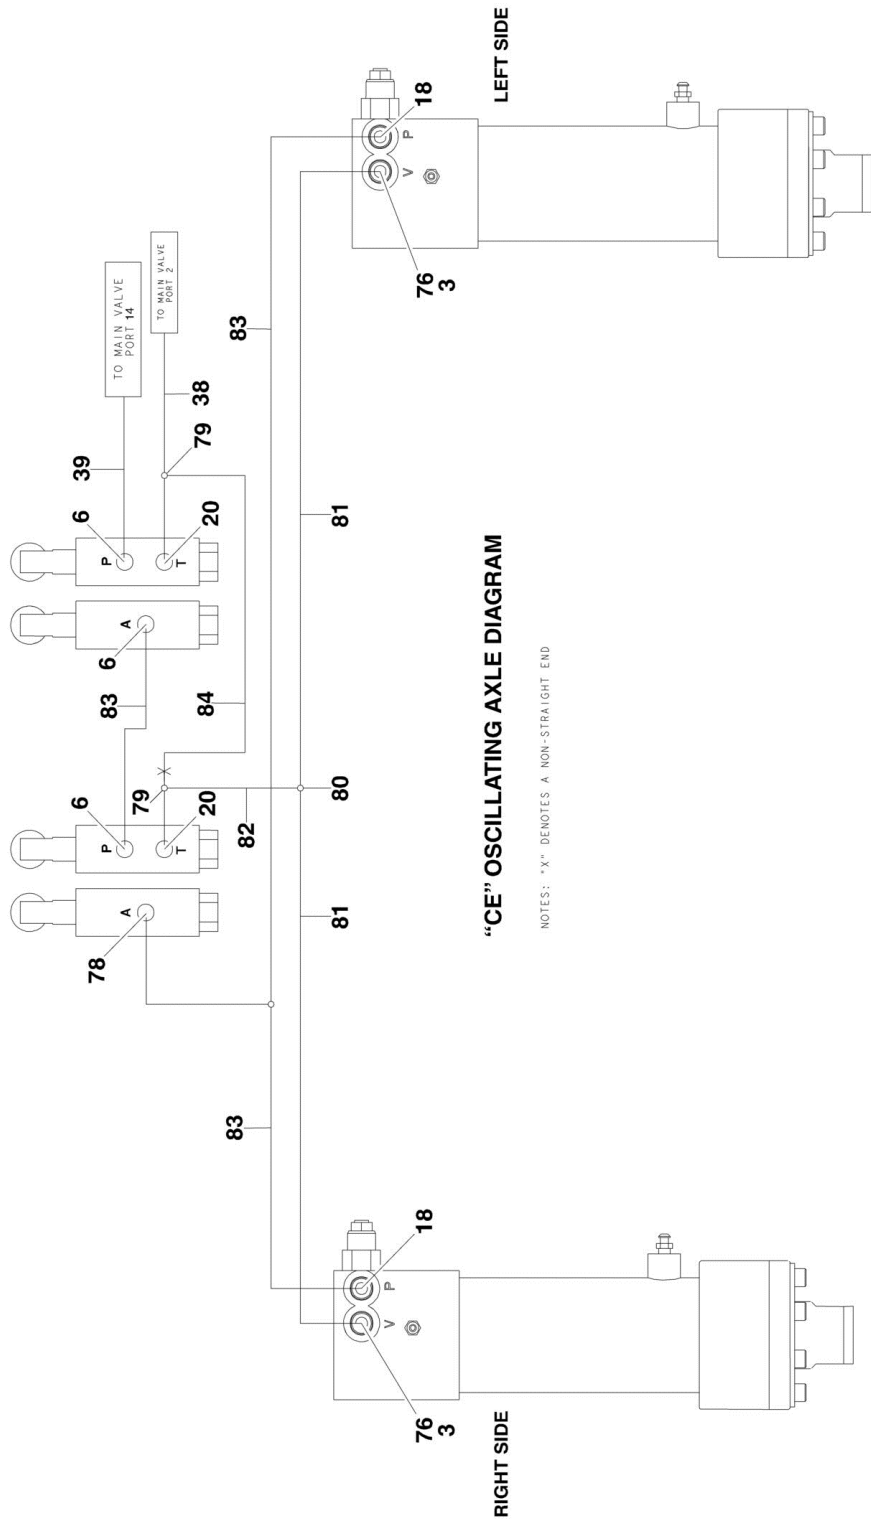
"CE" OSCILLATING AXLE DIAGRAM

NOTES: "X" DENOTES A NON-STRAIGHT END

LEFT SIDE

RIGHT SIDE

TO MAIN VALVE PORT 14

TO MAIN VALVE PORT 2

39
38
79
6
P
T
20
A
6
83
84
79
6
P
T
20
82
80
A
78
81
81
83
83
18
P
V
76
3
18
P
V
76
3